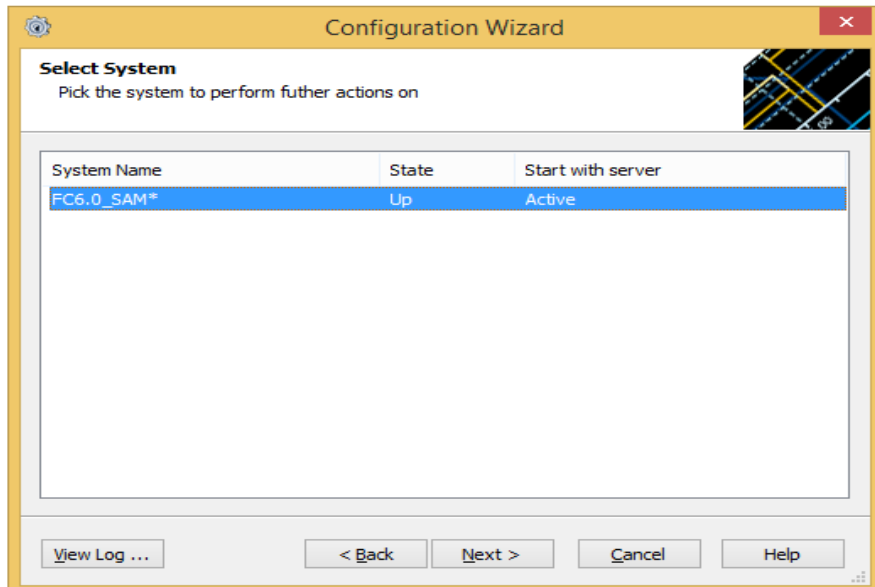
Configuration Wizard

Select System
Pick the system to perform futher actions on

| System Name | State | Start with server |
|---|---|---|
| FC6.0_SAM* | Up | Active |

View Log ...
< Back
Next >
Cancel
Help